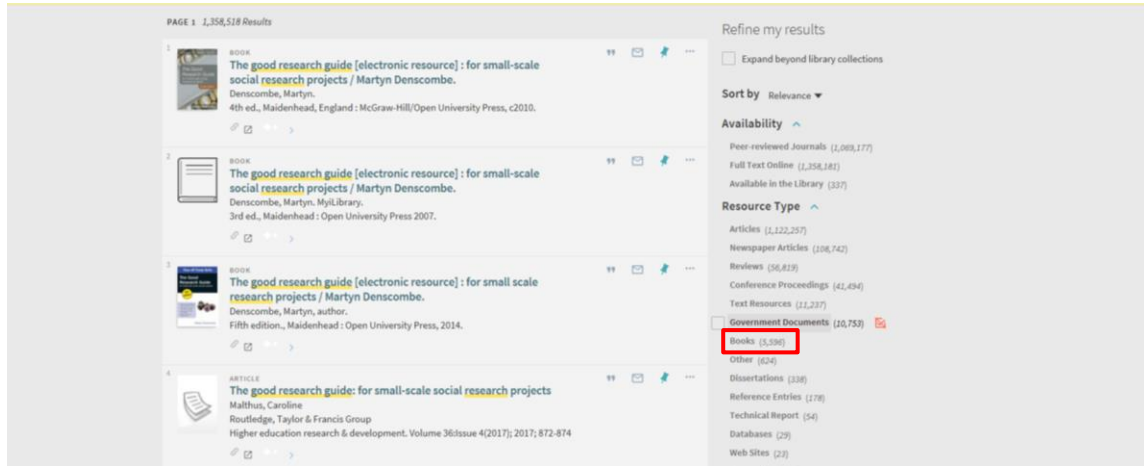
PAGE 1 1,358,518 Results

1
BOOK
The good research guide [electronic resource] : for small-scale social research projects / Martyn Denscombe.
Denscombe, Martyn.
4th ed., Maidenhead, England : McGraw-Hill/Open University Press, c2010.

2
BOOK
The good research guide [electronic resource] : for small-scale social research projects / Martyn Denscombe.
Denscombe, Martyn. MyiLibrary.
3rd ed., Maidenhead : Open University Press 2007.

3
BOOK
The good research guide [electronic resource] : for small scale research projects / Martyn Denscombe.
Denscombe, Martyn, author.
Fifth edition., Maidenhead : Open University Press, 2014.

4
ARTICLE
The good research guide: for small-scale social research projects
Malthus, Caroline
Routledge, Taylor & Francis Group
Higher education research & development. Volume 36:Issue 4(2017); 2017; 872-874

Refine my results
Expand beyond library collections
Sort by Relevance
Availability
Peer-reviewed Journals (1,069,177)
Full Text Online (1,358,181)
Available in the Library (337)
Resource Type
Articles (1,122,257)
Newspaper Articles (108,742)
Reviews (56,819)
Conference Proceedings (41,494)
Text Resources (11,237)
Government Documents (10,753)
Books (5,596)
Other (624)
Dissertations (338)
Reference Entries (178)
Technical Report (54)
Databases (29)
Web Sites (23)